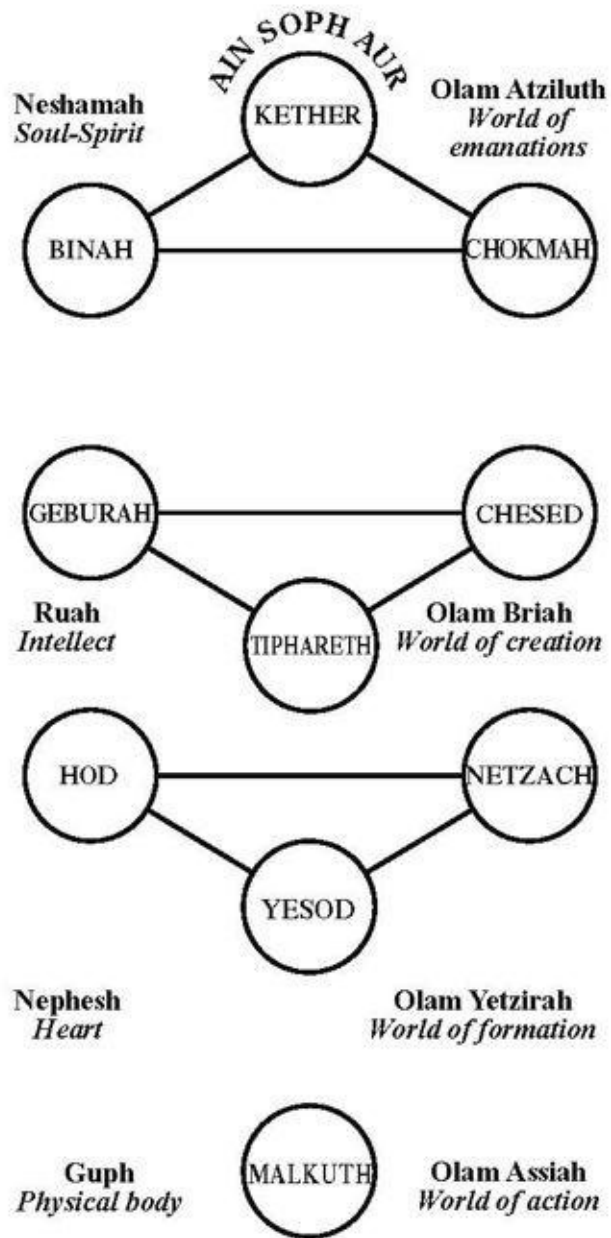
AIN SOPH AUR

Neshamah
Soul-Spirit

KETHER

Olam Atziluth
World of emanations

BINAH

CHOKMAH

GEBURAH

CHESED

Ruah
Intellect

TIPHARETH

Olam Briah
World of creation

HOD

NETZACH

YESOD

Nephesh
Heart

Olam Yetzirah
World of formation

Guph
Physical body

MALKUTH

Olam Assiah
World of action